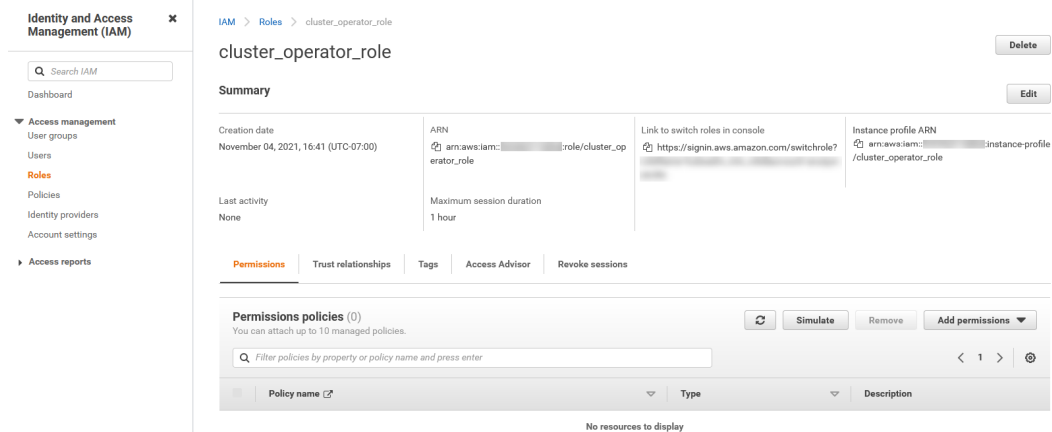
Identity and Access Management (IAM)

Search IAM

Dashboard

Access management
User groups
Users
Roles
Policies
Identity providers
Account settings

Access reports

IAM > Roles > cluster_operator_role

cluster_operator_role

Delete

Summary

Edit

Creation date
November 04, 2021, 16:41 (UTC-07:00)

ARN
arn:aws:iam::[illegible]:role/cluster_operator_role

Link to switch roles in console
https://signin.aws.amazon.com/switchrole?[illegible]

Instance profile ARN
arn:aws:iam::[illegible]:instance-profile/cluster_operator_role

Last activity
None

Maximum session duration
1 hour

Permissions | Trust relationships | Tags | Access Advisor | Revoke sessions

Permissions policies (0)
You can attach up to 10 managed policies.

Simulate | Remove | Add permissions

Filter policies by property or policy name and press enter

< 1 >

| Policy name | Type | Description |
|---|---|---|

No resources to display